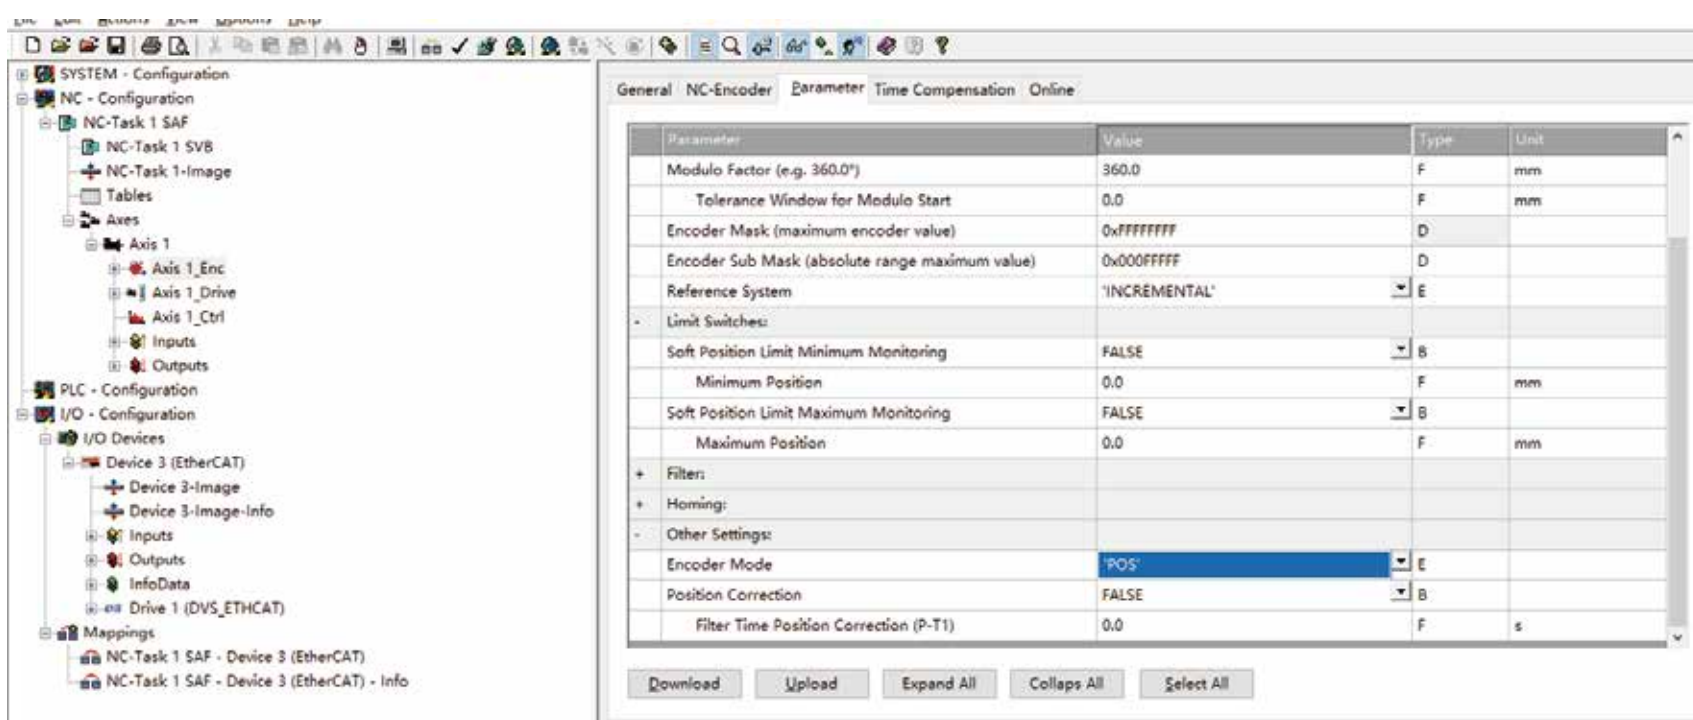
SYSTEM - Configuration
NC - Configuration
NC-Task 1 SAF
NC-Task 1 SVB
NC-Task 1-Image
Tables
Axes
Axis 1
Axis 1_Enc
Axis 1_Drive
Axis 1_Ctrl
Inputs
Outputs
PLC - Configuration
I/O - Configuration
I/O Devices
Device 3 (EtherCAT)
Device 3-Image
Device 3-Image-Info
Inputs
Outputs
InfoData
Drive 1 (DVS_ETHCAT)
Mappings
NC-Task 1 SAF - Device 3 (EtherCAT)
NC-Task 1 SAF - Device 3 (EtherCAT) - Info

General NC-Encoder Parameter Time Compensation Online

| | Parameter | Value | Type | Unit |
|---|---|---|---|---|
| | Modulo Factor (e.g. 360.0°) | 360.0 | F | mm |
| | Tolerance Window for Modulo Start | 0.0 | F | mm |
| | Encoder Mask (maximum encoder value) | 0xFFFFFFFF | D | |
| | Encoder Sub Mask (absolute range maximum value) | 0x000FFFFF | D | |
| | Reference System | 'INCREMENTAL' | E | |
| - | Limit Switches: | | | |
| | Soft Position Limit Minimum Monitoring | FALSE | B | |
| | Minimum Position | 0.0 | F | mm |
| | Soft Position Limit Maximum Monitoring | FALSE | B | |
| | Maximum Position | 0.0 | F | mm |
| + | Filter: | | | |
| + | Homing: | | | |
| - | Other Settings: | | | |
| | Encoder Mode | 'POS' | E | |
| | Position Correction | FALSE | B | |
| | Filter Time Position Correction (P-T1) | 0.0 | F | s |

Download Upload Expand All Collaps All Select All